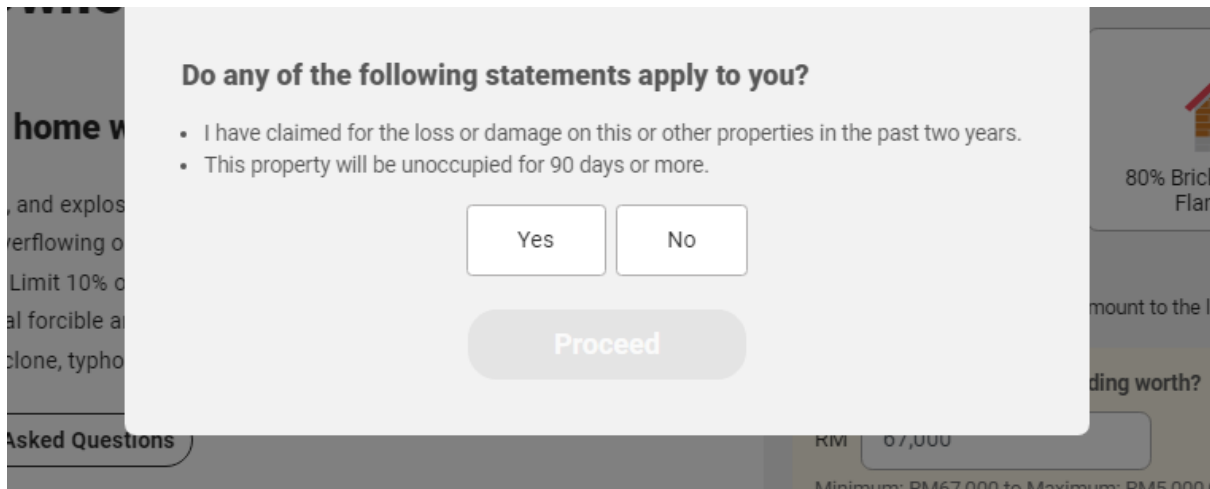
home w

, and explos
erflowing o
Limit 10% o
al forcible a
clone, typho

Asked Questions

Do any of the following statements apply to you?

• I have claimed for the loss or damage on this or other properties in the past two years.
• This property will be unoccupied for 90 days or more.

Yes

No

Proceed

80% Bric
Fla

mount to the l

ding worth?

RM 67,000

Minimum: RM67,000 to Maximum: RM5,000,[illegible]